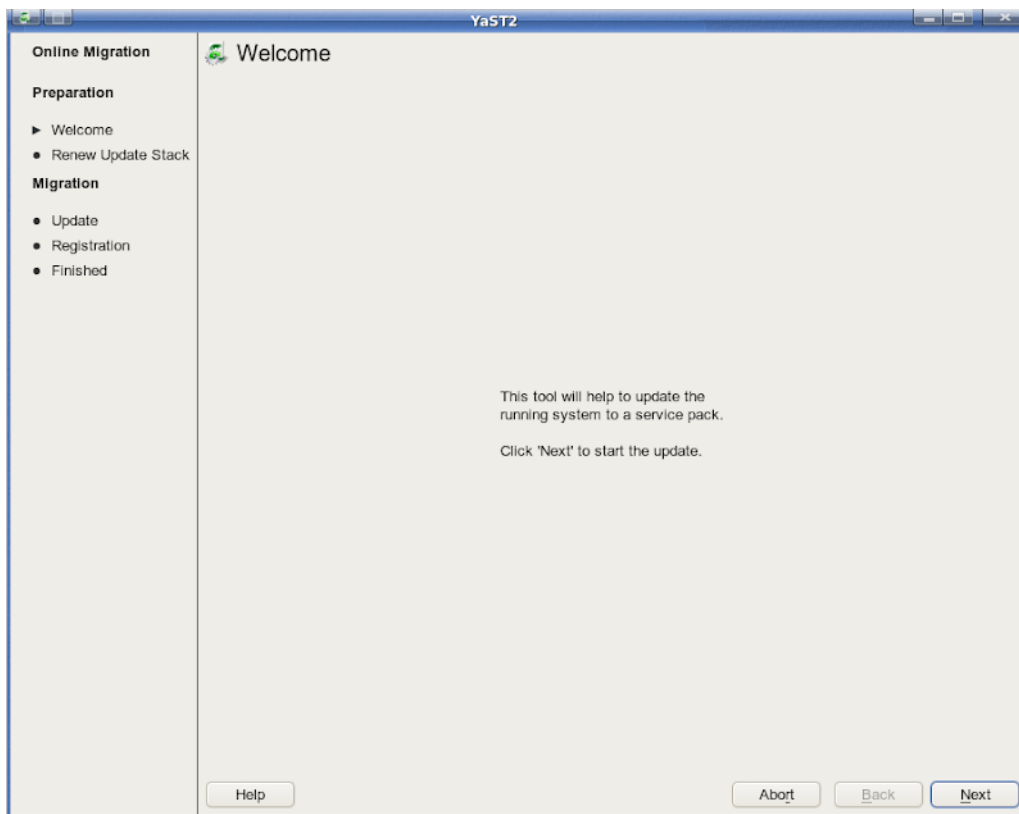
YaST2

Online Migration

Preparation

▶ Welcome
• Renew Update Stack

Migration

• Update
• Registration
• Finished

Welcome

This tool will help to update the running system to a service pack.

Click 'Next' to start the update.

Help

Abort

Back

Next